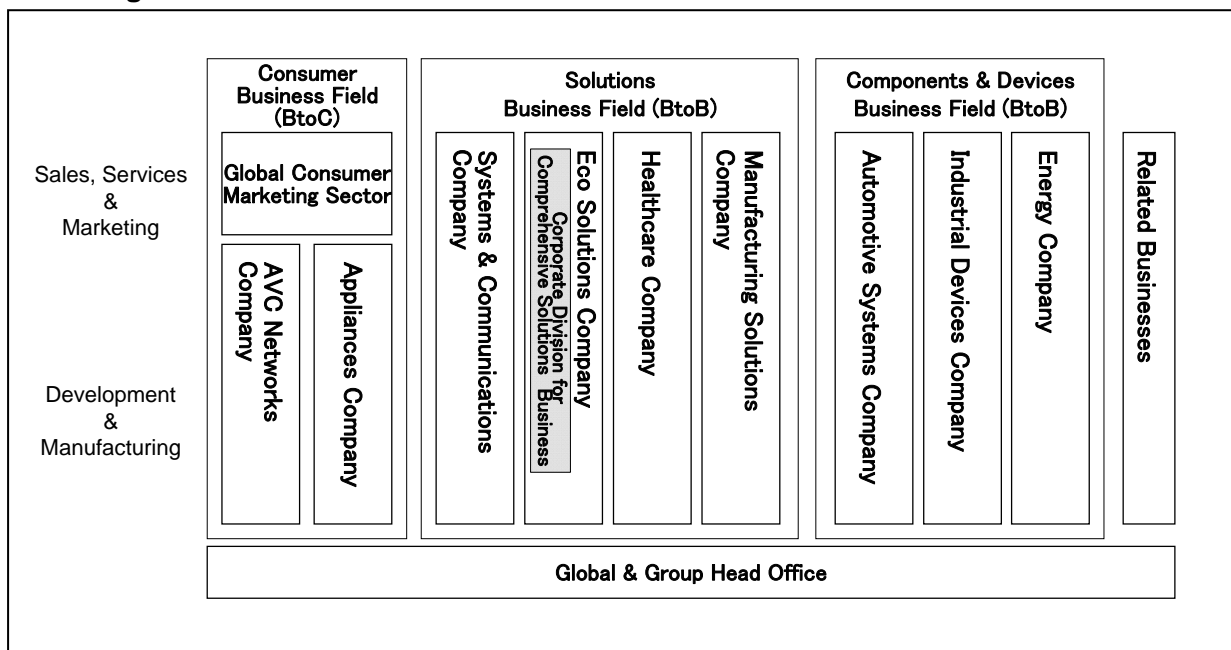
Sales, Services & Marketing

Development & Manufacturing

Consumer Business Field (BtoC)

Global Consumer Marketing Sector

AVC Networks Company

Appliances Company

Solutions Business Field (BtoB)

Systems & Communications Company

Eco Solutions Company

Corporate Division for Comprehensive Solutions Business

Healthcare Company

Manufacturing Solutions Company

Components & Devices Business Field (BtoB)

Automotive Systems Company

Industrial Devices Company

Energy Company

Related Businesses

Global & Group Head Office